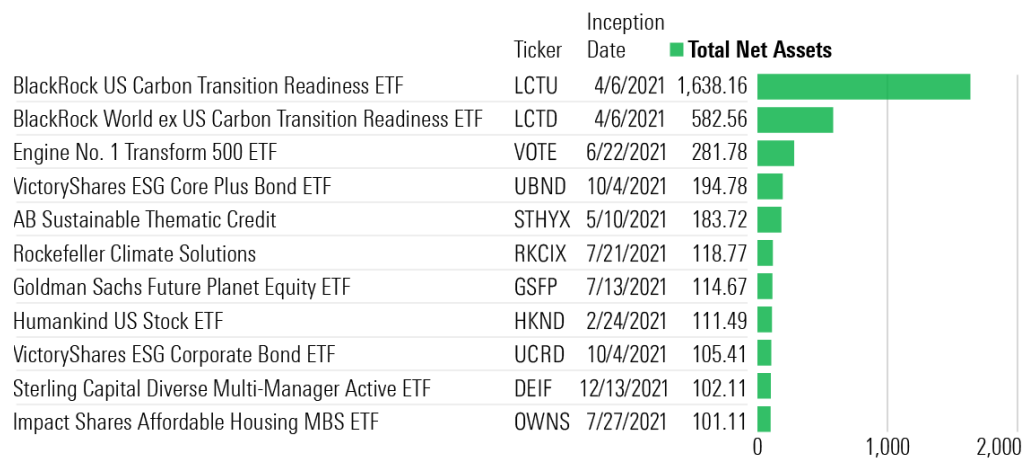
| | Ticker | Inception Date | Total Net Assets |
|---|---|---|---|
| BlackRock US Carbon Transition Readiness ETF | LCTU | 4/6/2021 | 1,638.16 |
| BlackRock World ex US Carbon Transition Readiness ETF | LCTD | 4/6/2021 | 582.56 |
| Engine No. 1 Transform 500 ETF | VOTE | 6/22/2021 | 281.78 |
| VictoryShares ESG Core Plus Bond ETF | UBND | 10/4/2021 | 194.78 |
| AB Sustainable Thematic Credit | STHYX | 5/10/2021 | 183.72 |
| Rockefeller Climate Solutions | RKCIX | 7/21/2021 | 118.77 |
| Goldman Sachs Future Planet Equity ETF | GSFP | 7/13/2021 | 114.67 |
| Humankind US Stock ETF | HKND | 2/24/2021 | 111.49 |
| VictoryShares ESG Corporate Bond ETF | UCRD | 10/4/2021 | 105.41 |
| Sterling Capital Diverse Multi-Manager Active ETF | DEIF | 12/13/2021 | 102.11 |
| Impact Shares Affordable Housing MBS ETF | OWNS | 7/27/2021 | 101.11 |

0 1,000 2,000